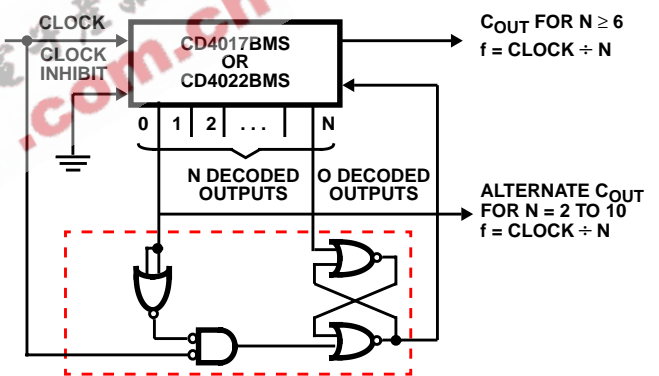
CLOCK

CLOCK INHIBIT

CD4017BMS OR CD4022BMS

0 1 2 . . . N

N DECODED OUTPUTS

O DECODED OUTPUTS

$C_{OUT}$ FOR N $\geq$ 6
f = CLOCK $\div$ N

ALTERNATE $C_{OUT}$
FOR N = 2 TO 10
f = CLOCK $\div$ N

.com.cn